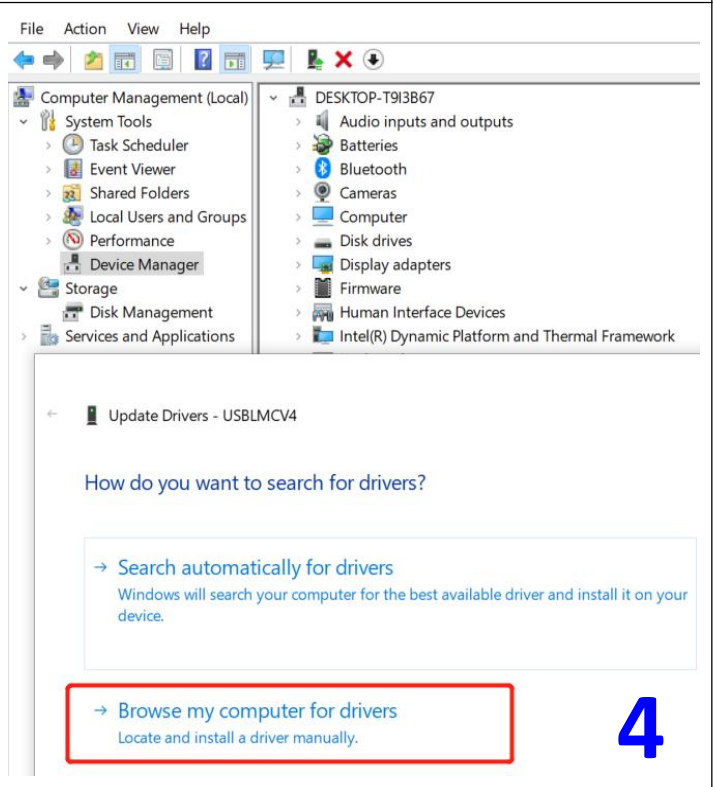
File Action View Help

Computer Management (Local)
System Tools
Task Scheduler
Event Viewer
Shared Folders
Local Users and Groups
Performance
Device Manager
Storage
Disk Management
Services and Applications

DESKTOP-T9I3B67
Audio inputs and outputs
Batteries
Bluetooth
Cameras
Computer
Disk drives
Display adapters
Firmware
Human Interface Devices
Intel(R) Dynamic Platform and Thermal Framework

Update Drivers - USBLMCV4

How do you want to search for drivers?

→ Search automatically for drivers
Windows will search your computer for the best available driver and install it on your device.

→ Browse my computer for drivers
Locate and install a driver manually.

4